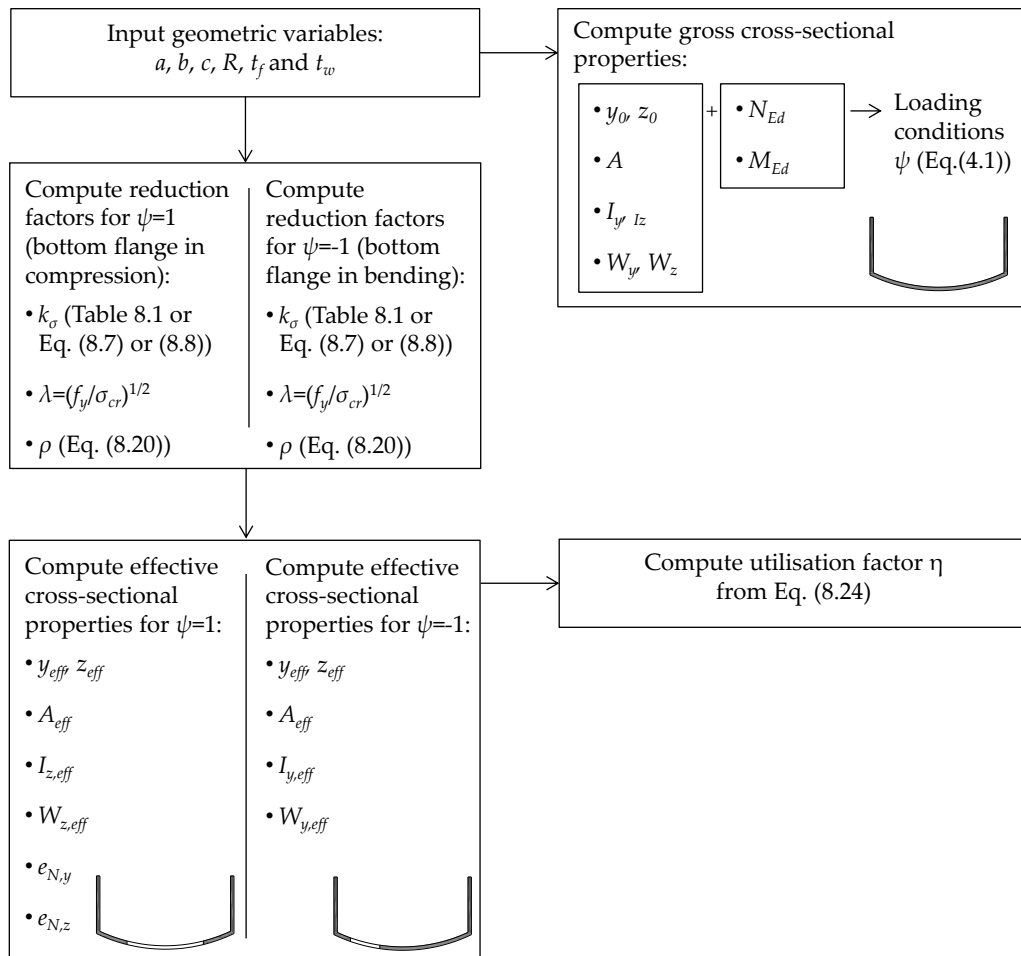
Input geometric variables:
$a$, $b$, $c$, $R$, $t_f$ and $t_w$

Compute gross cross-sectional properties:

• $y_0$, $z_0$

• $A$

• $I_y$, $I_z$

• $W_y$, $W_z$

+

• $N_{Ed}$

• $M_{Ed}$

Loading conditions $\psi$ (Eq.(4.1))

Compute reduction factors for $\psi$=1 (bottom flange in compression):

• $k_\sigma$ (Table 8.1 or Eq. (8.7) or (8.8))

• $\lambda=(f_y/\sigma_{cr})^{1/2}$

• $\rho$ (Eq. (8.20))

Compute reduction factors for $\psi$=-1 (bottom flange in bending):

• $k_\sigma$ (Table 8.1 or Eq. (8.7) or (8.8))

• $\lambda=(f_y/\sigma_{cr})^{1/2}$

• $\rho$ (Eq. (8.20))

Compute effective cross-sectional properties for $\psi$=1:

• $y_{eff}$, $z_{eff}$

• $A_{eff}$

• $I_{z,eff}$

• $W_{z,eff}$

• $e_{N,y}$

• $e_{N,z}$

Compute effective cross-sectional properties for $\psi$=-1:

• $y_{eff}$, $z_{eff}$

• $A_{eff}$

• $I_{y,eff}$

• $W_{y,eff}$

Compute utilisation factor η from Eq. (8.24)